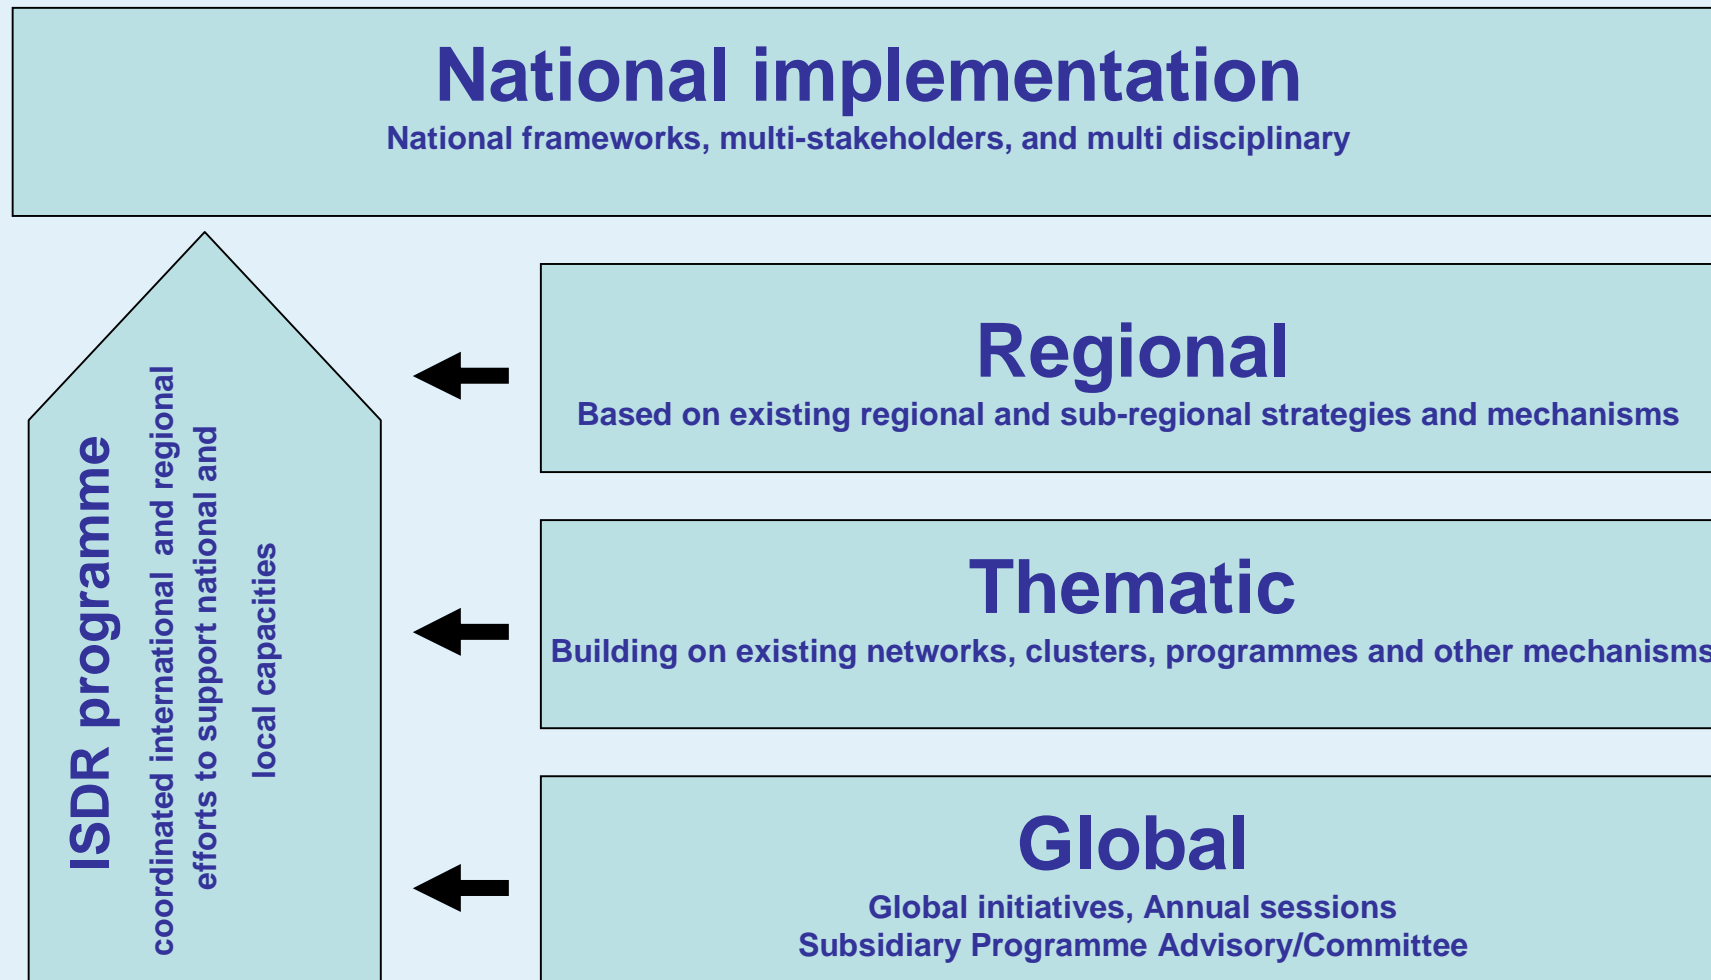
National implementation
National frameworks, multi-stakeholders, and multi disciplinary

ISDR programme
coordinated international and regional efforts to support national and local capacities

Regional
Based on existing regional and sub-regional strategies and mechanisms

Thematic
Building on existing networks, clusters, programmes and other mechanisms

Global
Global initiatives, Annual sessions
Subsidiary Programme Advisory/Committee